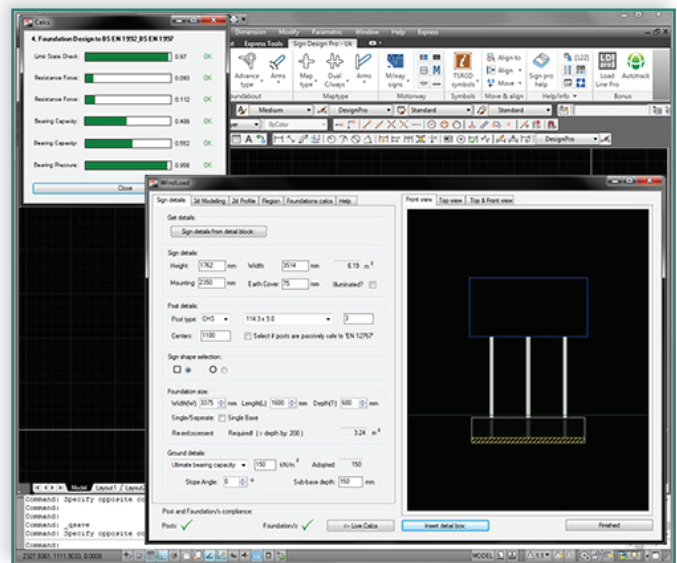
Calcs

4. Foundation Design to BS EN 1992, BS EN 1997

Limit State Check: 0.97 OK

Resistance Force: 0.093 OK

Resistance Force: 0.112 OK

Bearing Capacity: 0.469 OK

Bearing Capacity: 0.552 OK

Bearing Pressure: 0.958 OK

Close

Dimension Modify Parametric Window Help Express

Express Tools Sign Design Pro - UK

Advance type Arms Map type Dual C/ways Arms M/way signs TSRGD symbols Align to Align Move Sign pro help Load Line Pro Autotrack

oundabout Maptype Motorway Symbols Move & align Help/info Bonus

Medium DesignPro Standard Standard

ByColor DesignPro

WindLoad

Sign details 3d Modelling 2d Profile Region Foundations calcs Help

Get details:

Sign details from detail block

Sign details:

Height: 1762 mm Width: 3514 mm 6.19 $m^2$

Mounting: 2350 mm Earth Cover: 75 mm Illuminated?

Post details:

Post type: CHS 114.3 x 5.0 3

Centers: 1100 Select if posts are passively safe to 'EN 12767'

Sign shape selection:

Foundation size:

Width(W) 3375 mm Length(L) 1600 mm Depth(T) 600 mm

Single/Seperate: Single Base

Re-ed/concent Required! (> depth by: 200) 3.24 $m^3$

Ground details:

Ultimate bearing capacity 150 $kN/m^2$ Adopted: 150

Slope Angle: 0 ° Sub-base depth: 150 mm

Post and Foundation/s compliance:

Posts: ✓ Foundation/s: ✓ <-- Live Calcs Insert detail box Finished

Front view Top view Top & Front view

Command: Specify opposite co
Command:
Command: _qsave
Command: Specify opposite co
Command:

Model Layout1 Layout2

2327.9061, 1111.9033, 0.0000

MODEL